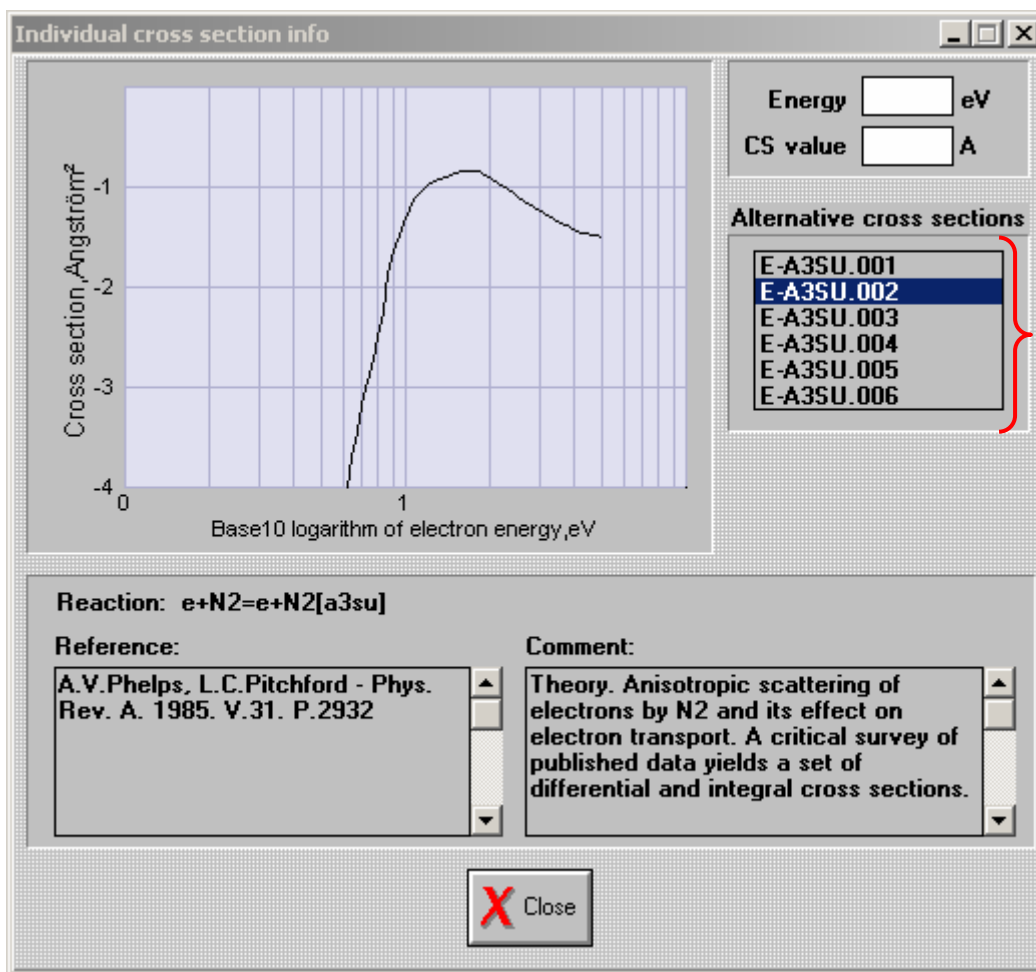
Individual cross section info

Cross section, Angström$^2$

-1
-2
-3
-4
0
1

Base10 logarithm of electron energy,eV

Energy eV
CS value A

Alternative cross sections

E-A3SU.001
E-A3SU.002
E-A3SU.003
E-A3SU.004
E-A3SU.005
E-A3SU.006

Reaction: e+N2=e+N2[a3su]

Reference:
A.V.Phelps, L.C.Pitchford - Phys. Rev. A. 1985. V.31. P.2932

Comment:
Theory. Anisotropic scattering of electrons by N2 and its effect on electron transport. A critical survey of published data yields a set of differential and integral cross sections.

Close